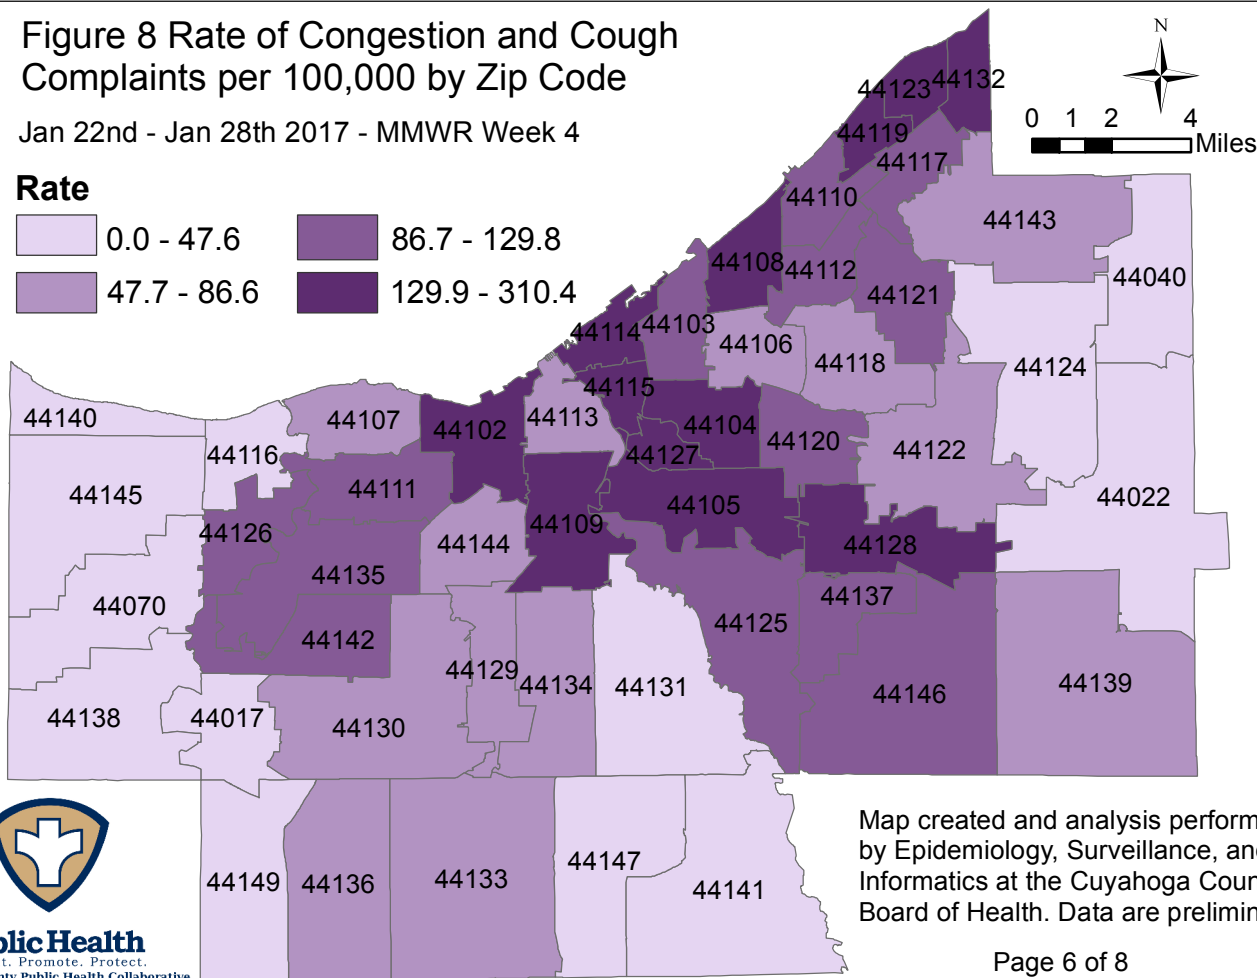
Figure 8 Rate of Congestion and Cough Complaints per 100,000 by Zip Code

Jan 22nd - Jan 28th 2017 - MMWR Week 4

Rate

0.0 - 47.6
47.7 - 86.6
86.7 - 129.8
129.9 - 310.4

N

0 1 2 4 Miles

44123 44132
44119
44117
44110
44143
44108 44112
44121
44040
44114 44103
44106
44118
44124
44115
44140
44107
44102
44113
44104
44120
44122
44116
44127
44111
44145
44022
44105
44109
44126
44144
44128
44135
44070
44137
44125
44142
44129
44134
44131
44146
44139
44138
44017
44130
44147
44141
44149
44136
44133

Map created and analysis perform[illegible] by Epidemiology, Surveillance, an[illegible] Informatics at the Cuyahoga Cou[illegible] Board of Health. Data are prelimi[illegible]

Page 6 of 8

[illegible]blic Health
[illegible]t. Promote. Protect.
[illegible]ty Public Health Collaborative